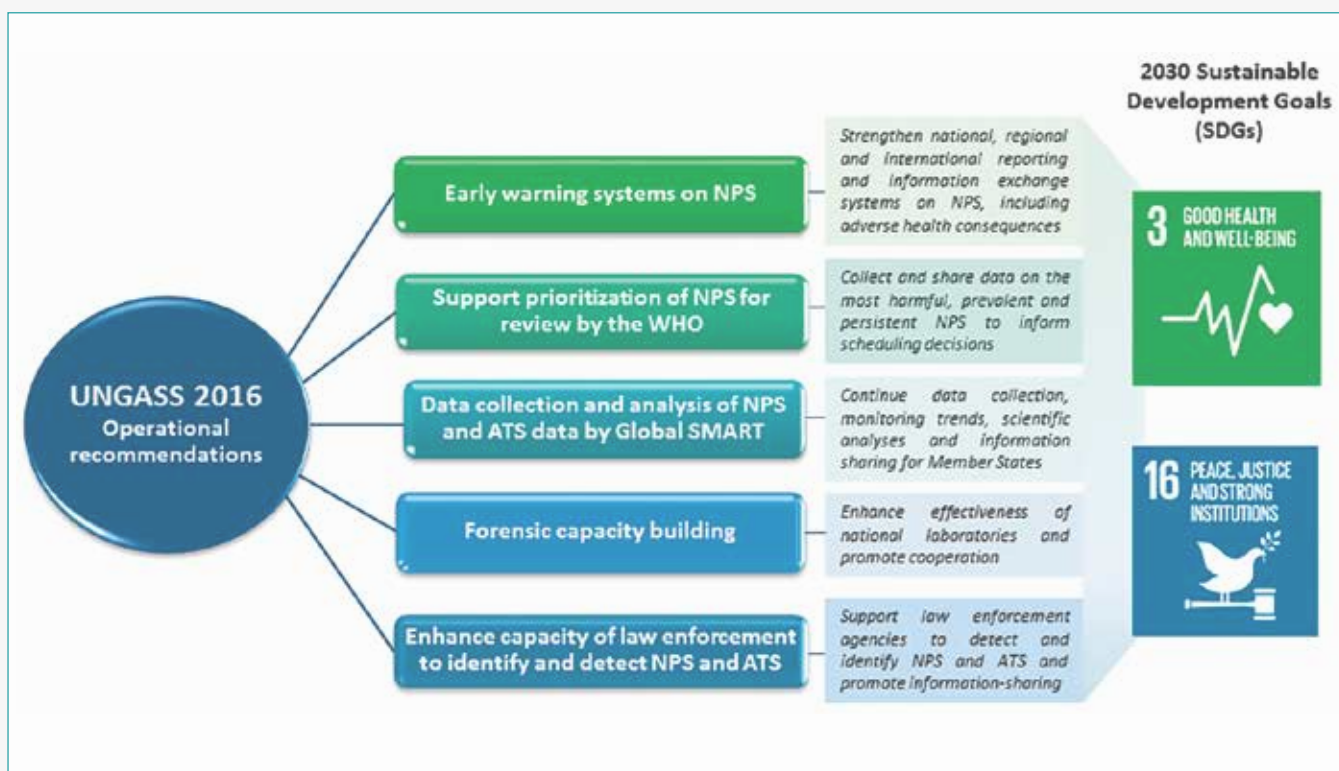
2030 Sustainable Development Goals (SDGs)

UNGASS 2016 Operational recommendations

Early warning systems on NPS

Strengthen national, regional and international reporting and information exchange systems on NPS, including adverse health consequences

Support prioritization of NPS for review by the WHO

Collect and share data on the most harmful, prevalent and persistent NPS to inform scheduling decisions

Data collection and analysis of NPS and ATS data by Global SMART

Continue data collection, monitoring trends, scientific analyses and information sharing for Member States

Forensic capacity building

Enhance effectiveness of national laboratories and promote cooperation

Enhance capacity of law enforcement to identify and detect NPS and ATS

Support law enforcement agencies to detect and identify NPS and ATS and promote information-sharing

3 GOOD HEALTH AND WELL-BEING

16 PEACE, JUSTICE AND STRONG INSTITUTIONS